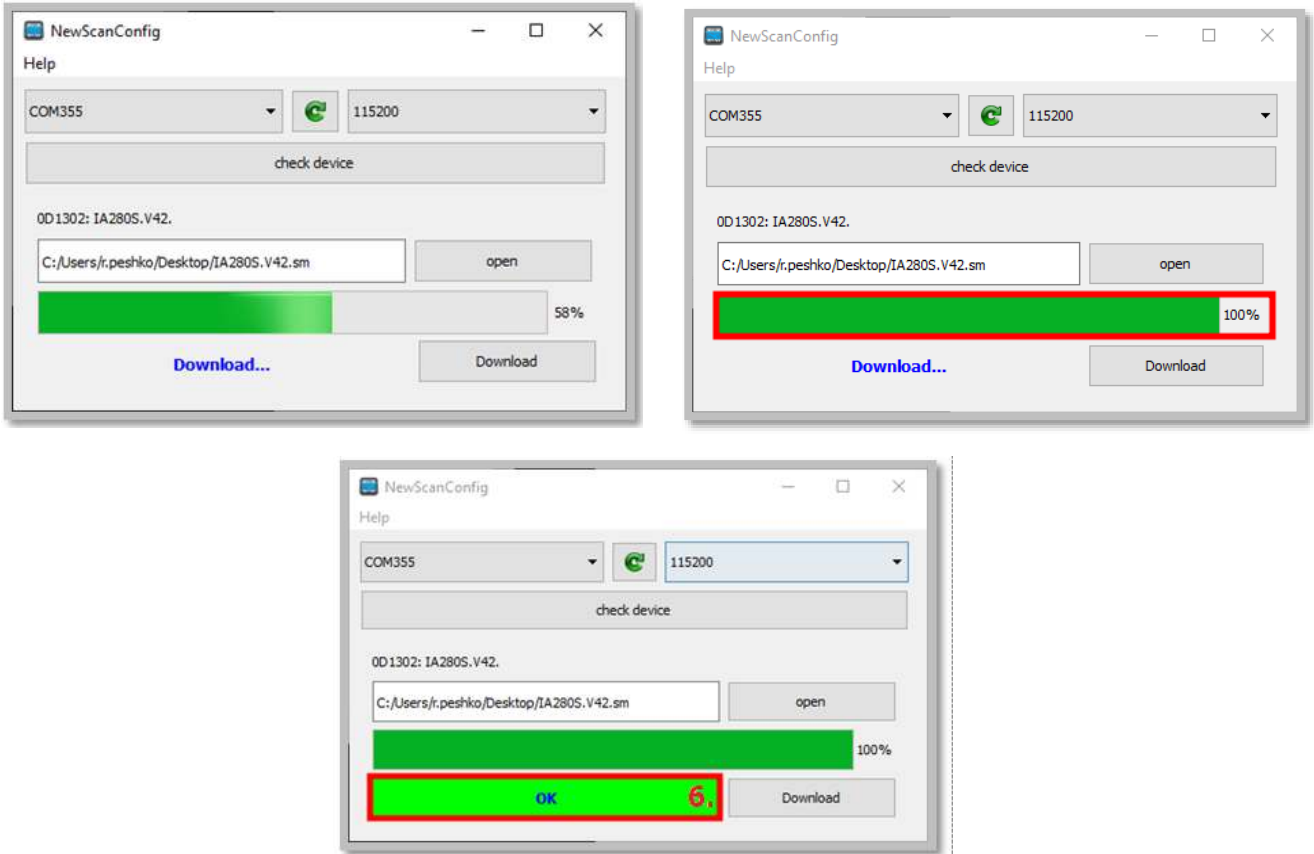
NewScanConfig

Help

COM355

115200

check device

0D1302: IA280S.V42.

C:/Users/r.peshko/Desktop/IA280S.V42.sm

open

58%

Download...

Download

NewScanConfig

Help

COM355

115200

check device

0D1302: IA280S.V42.

C:/Users/r.peshko/Desktop/IA280S.V42.sm

open

100%

Download...

Download

NewScanConfig

Help

COM355

115200

check device

0D1302: IA280S.V42.

C:/Users/r.peshko/Desktop/IA280S.V42.sm

open

100%

OK

6.

Download